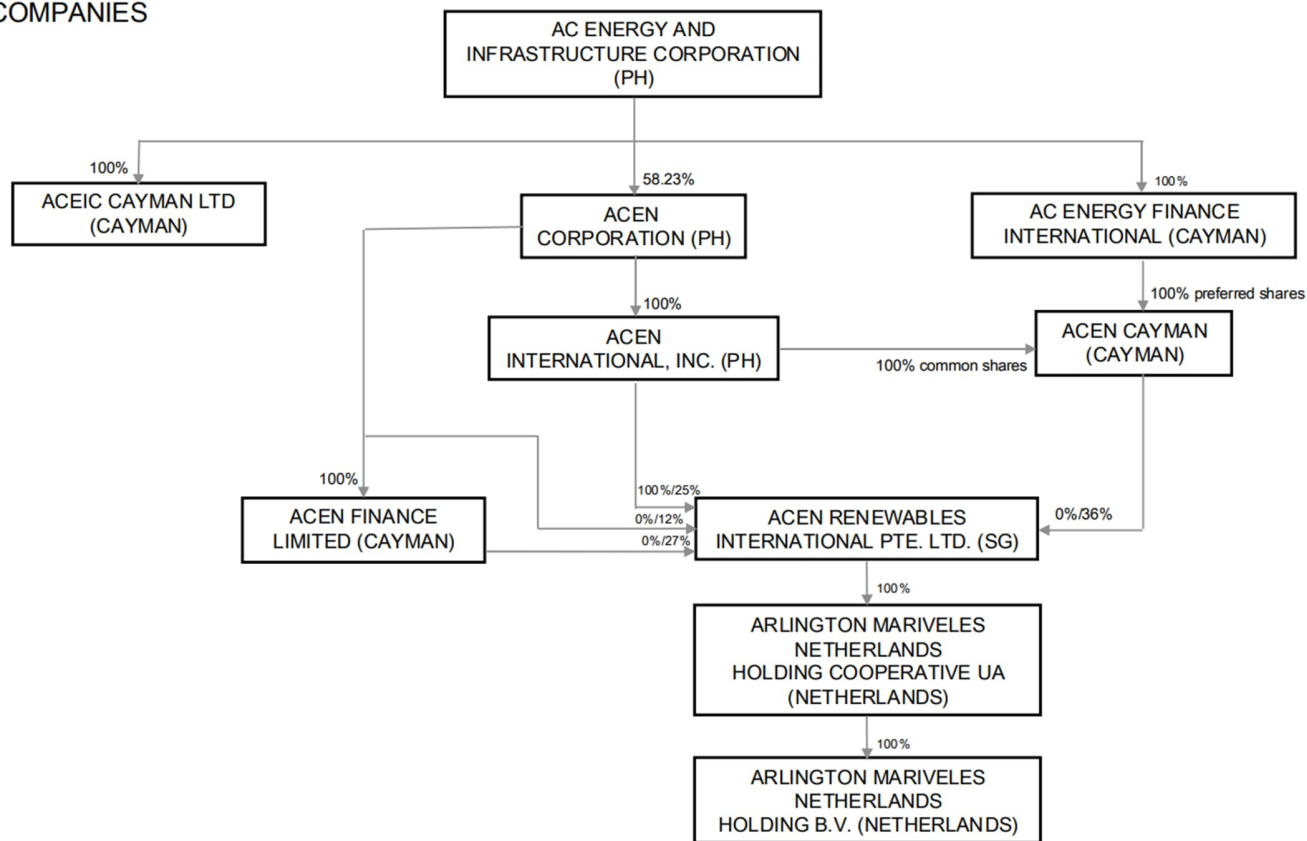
COMPANIES

AC ENERGY AND INFRASTRUCTURE CORPORATION (PH)

100%

ACEIC CAYMAN LTD (CAYMAN)

58.23%

ACEN CORPORATION (PH)

100%

AC ENERGY FINANCE INTERNATIONAL (CAYMAN)

100%

ACEN INTERNATIONAL, INC. (PH)

100% preferred shares

ACEN CAYMAN (CAYMAN)

100% common shares

100%

ACEN FINANCE LIMITED (CAYMAN)

100%/25%

0%/12%

0%/27%

ACEN RENEWABLES INTERNATIONAL PTE. LTD. (SG)

0%/36%

100%

ARLINGTON MARIVELES NETHERLANDS HOLDING COOPERATIVE UA (NETHERLANDS)

100%

ARLINGTON MARIVELES NETHERLANDS HOLDING B.V. (NETHERLANDS)